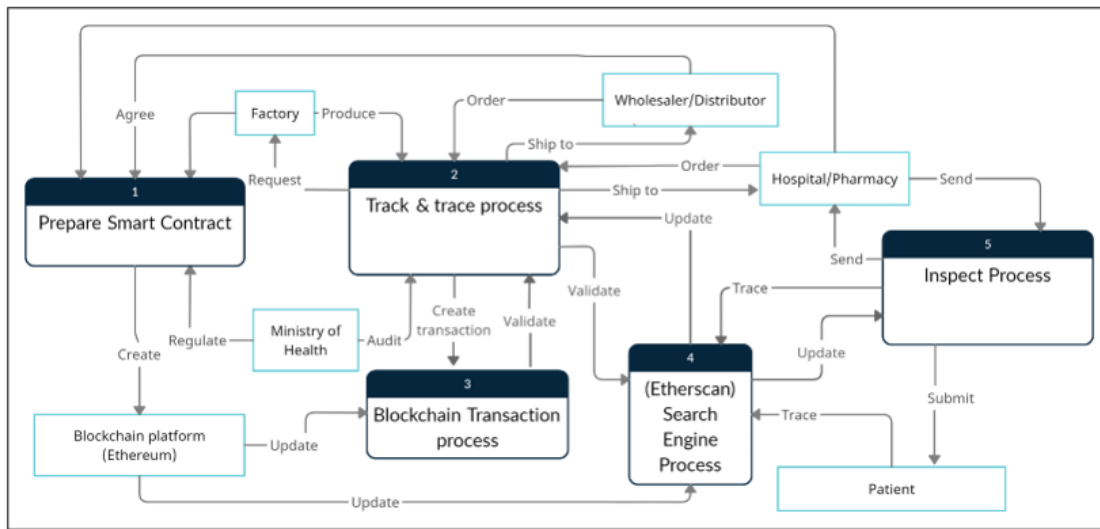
Agree

Factory

Produce

Order

Wholesaler/Distributor

Ship to

Order

Request

1

Prepare Smart Contract

2

Track & trace process

Ship to

Hospital/Pharmacy

Send

Update

Send

5

Inspect Process

Trace

Validate

Create transaction

Validate

Create

Regulate

Ministry of Health

Audit

3

Blockchain Transaction process

4

(Etherscan) Search Engine Process

Update

Submit

Blockchain platform (Ethereum)

Update

Trace

Update

Patient